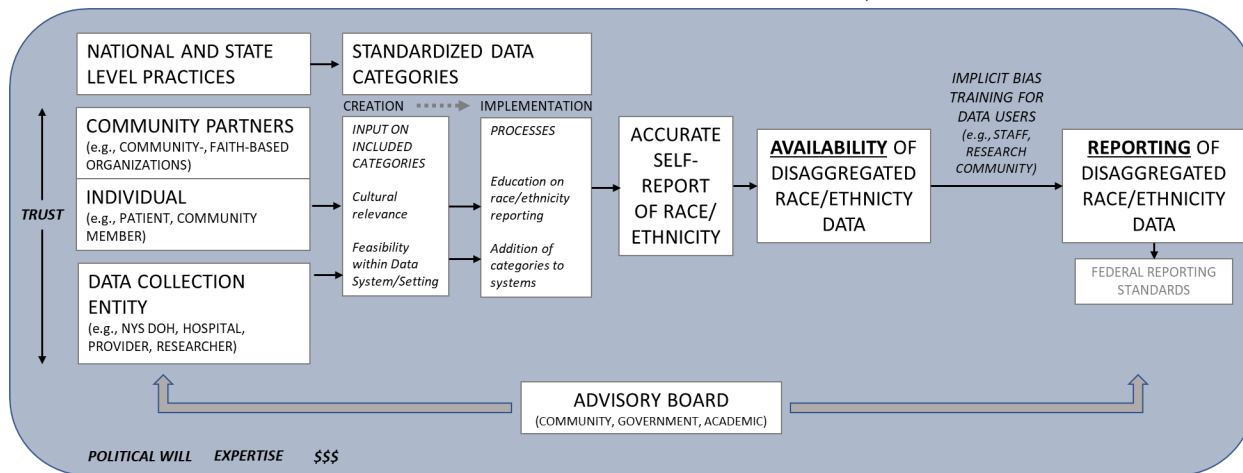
NATIONAL AND STATE LEVEL PRACTICES

STANDARDIZED DATA CATEGORIES

CREATION

IMPLEMENTATION

TRUST

COMMUNITY PARTNERS
(e.g., COMMUNITY-, FAITH-BASED ORGANIZATIONS)

INDIVIDUAL
(e.g., PATIENT, COMMUNITY MEMBER)

DATA COLLECTION ENTITY
(e.g., NYS DOH, HOSPITAL, PROVIDER, RESEARCHER)

INPUT ON INCLUDED CATEGORIES

Cultural relevance

Feasibility within Data System/Setting

PROCESSES

Education on race/ethnicity reporting

Addition of categories to systems

ACCURATE SELF-REPORT OF RACE/ ETHNICITY

AVAILABILITY OF DISAGGREGATED RACE/ETHNICITY DATA

IMPLICIT BIAS TRAINING FOR DATA USERS (e.g., STAFF, RESEARCH COMMUNITY)

REPORTING OF DISAGGREGATED RACE/ETHNICITY DATA

FEDERAL REPORTING STANDARDS

ADVISORY BOARD
(COMMUNITY, GOVERNMENT, ACADEMIC)

POLITICAL WILL EXPERTISE $$$